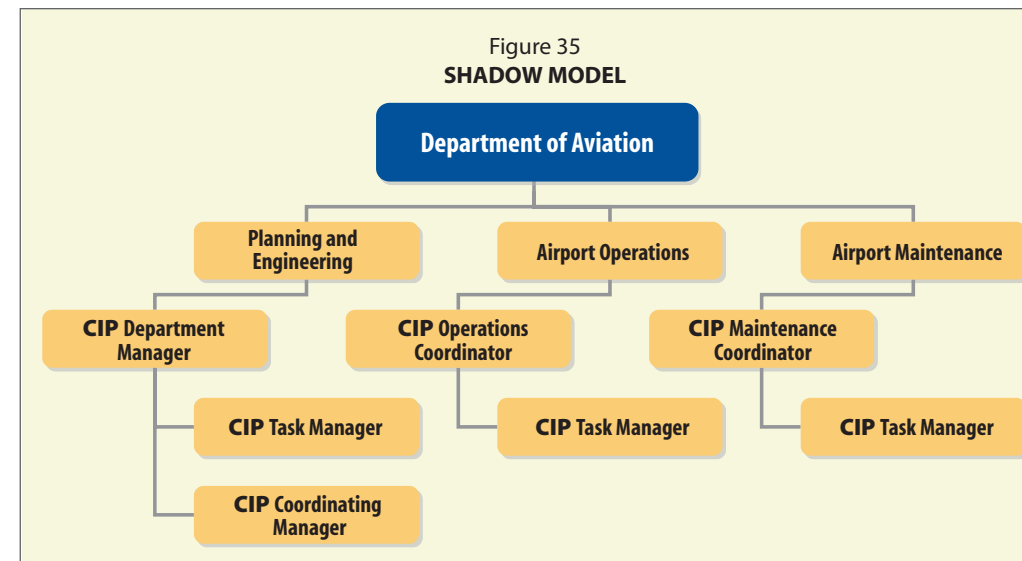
Figure 35
**SHADOW MODEL**

Department of Aviation

Planning and Engineering

Airport Operations

Airport Maintenance

CIP Department Manager

CIP Task Manager

CIP Coordinating Manager

CIP Operations Coordinator

CIP Task Manager

CIP Maintenance Coordinator

CIP Task Manager